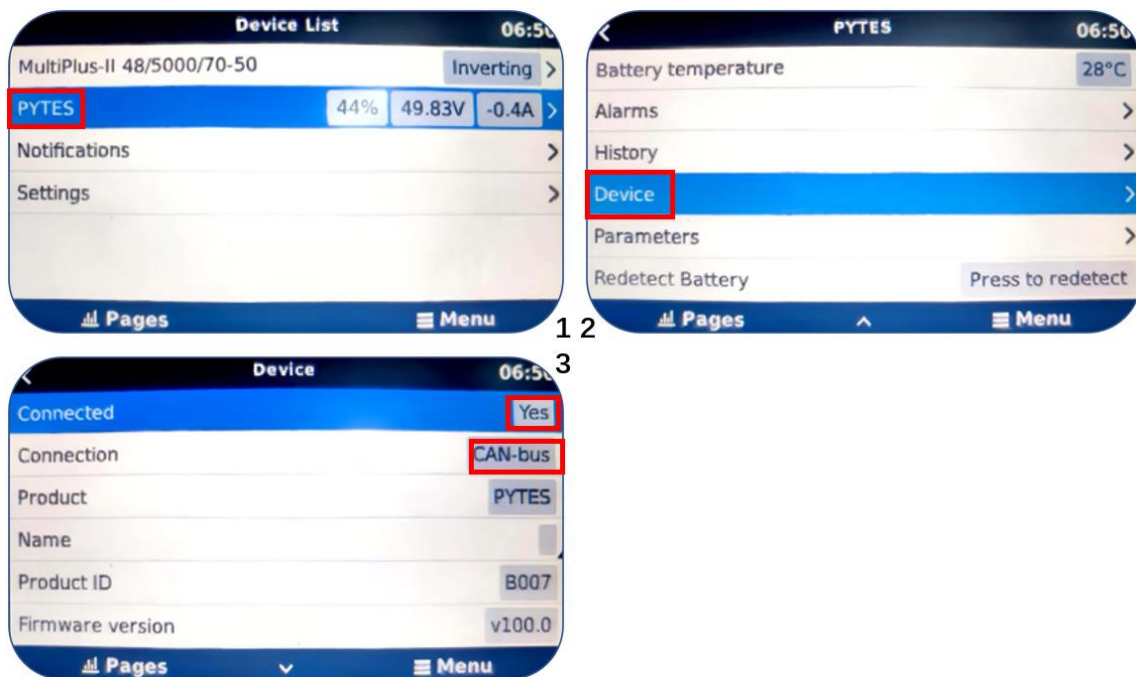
Device List 06:5

MultiPlus-II 48/5000/70-50 Inverting >

PYTES 44% 49.83V -0.4A >

Notifications >

Settings >

Pages Menu

1 2

PYTES 06:5

Battery temperature 28°C

Alarms >

History >

Device >

Parameters >

Redetect Battery Press to redetect

Pages Menu

3

Device 06:5

Connected Yes

Connection CAN-bus

Product PYTES

Name

Product ID B007

Firmware version v100.0

Pages Menu